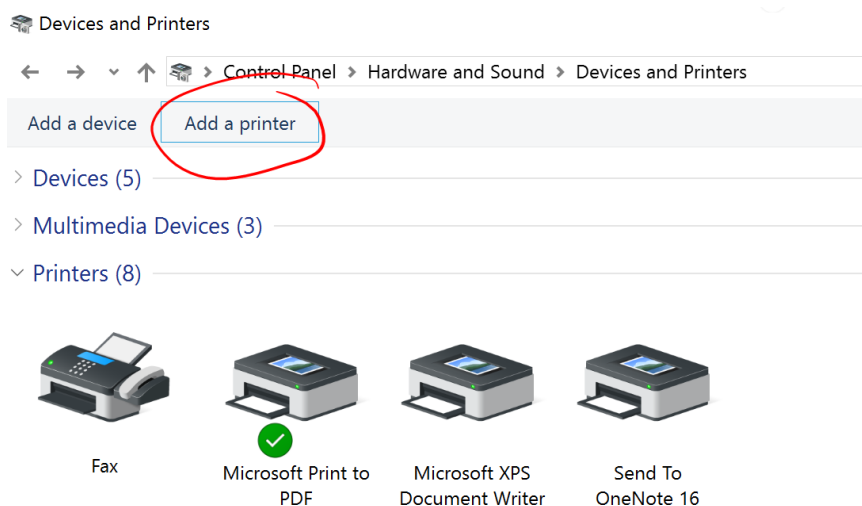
Devices and Printers

Control Panel > Hardware and Sound > Devices and Printers

Add a device
Add a printer

Devices (5)

Multimedia Devices (3)

Printers (8)

Fax

Microsoft Print to PDF

Microsoft XPS Document Writer

Send To OneNote 16